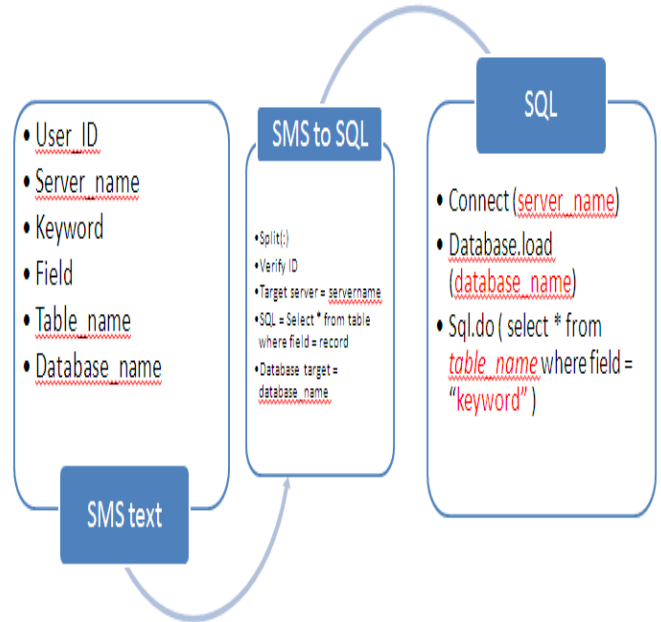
• User_ID
• Server_name
• Keyword
• Field
• Table_name
• Database_name

SMS text

SMS to SQL

•Split(:)
•Verify ID
•Target server = servername
•SQL = Select * from table where field = record
•Database target = database_name

SQL

• Connect (server_name)
• Database.load (database_name)
• Sql.do ( select * from table_name where field = "keyword" )